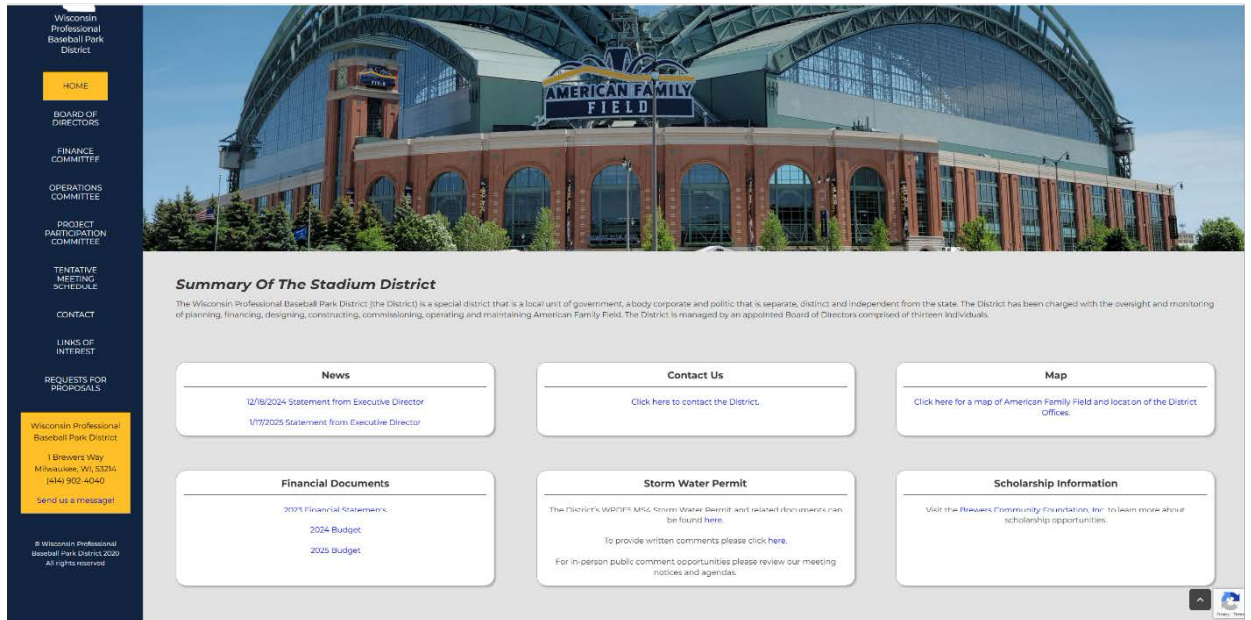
Wisconsin Professional Baseball Park District

HOME

BOARD OF DIRECTORS

FINANCE COMMITTEE

OPERATIONS COMMITTEE

PROJECT PARTICIPATION COMMITTEE

TENTATIVE MEETING SCHEDULE

CONTACT

LINKS OF INTEREST

REQUESTS FOR PROPOSALS

Wisconsin Professional Baseball Park District

1 Brewers Way
Milwaukee, WI, 53214
(414) 902-4040

Send us a message!

© Wisconsin Professional Baseball Park District 2020
All rights reserved

AMERICAN FAMILY FIELD

Summary Of The Stadium District

The Wisconsin Professional Baseball Park District (the District) is a special district that is a local unit of government, a body corporate and politic that is separate, distinct and independent from the state. The District has been charged with the oversight and monitoring of planning, financing, designing, constructing, commissioning, operating and maintaining American Family Field. The District is managed by an appointed Board of Directors comprised of thirteen individuals.

News

12/18/2024 Statement from Executive Director

1/17/2025 Statement from Executive Director

Contact Us

Click here to contact the District.

Map

Click here for a map of American Family Field and location of the District Offices.

Financial Documents

2023 Financial Statements

2024 Budget

2025 Budget

Storm Water Permit

The District's WPDES MS4 Storm Water Permit and related documents can be found here.

To provide written comments please click here.

For in-person public comment opportunities please review our meeting notices and agendas.

Scholarship Information

Visit the Brewers Community Foundation, Inc. to learn more about scholarship opportunities.